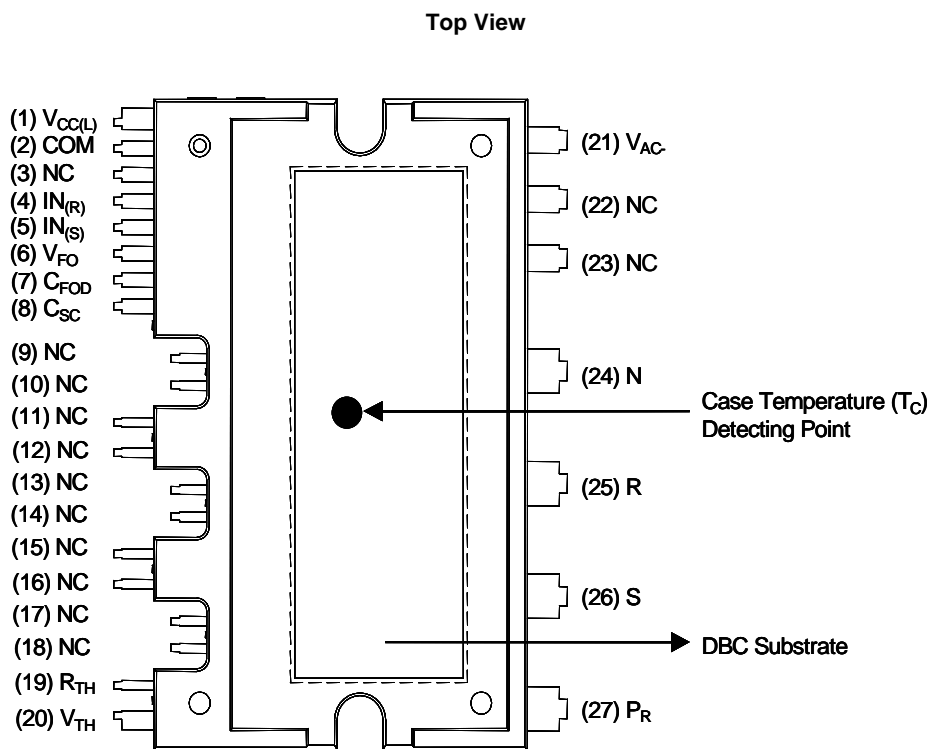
Top View

(1) $V_{CC(L)}$
(2) COM
(3) NC
(4) $IN_{(R)}$
(5) $IN_{(S)}$
(6) $V_{FO}$
(7) $C_{FOD}$
(8) $C_{SC}$
(9) NC
(10) NC
(11) NC
(12) NC
(13) NC
(14) NC
(15) NC
(16) NC
(17) NC
(18) NC
(19) $R_{TH}$
(20) $V_{TH}$

(21) $V_{AC-}$
(22) NC
(23) NC
(24) N
(25) R
(26) S
(27) $P_R$

Case Temperature ($T_C$) Detecting Point

DBC Substrate